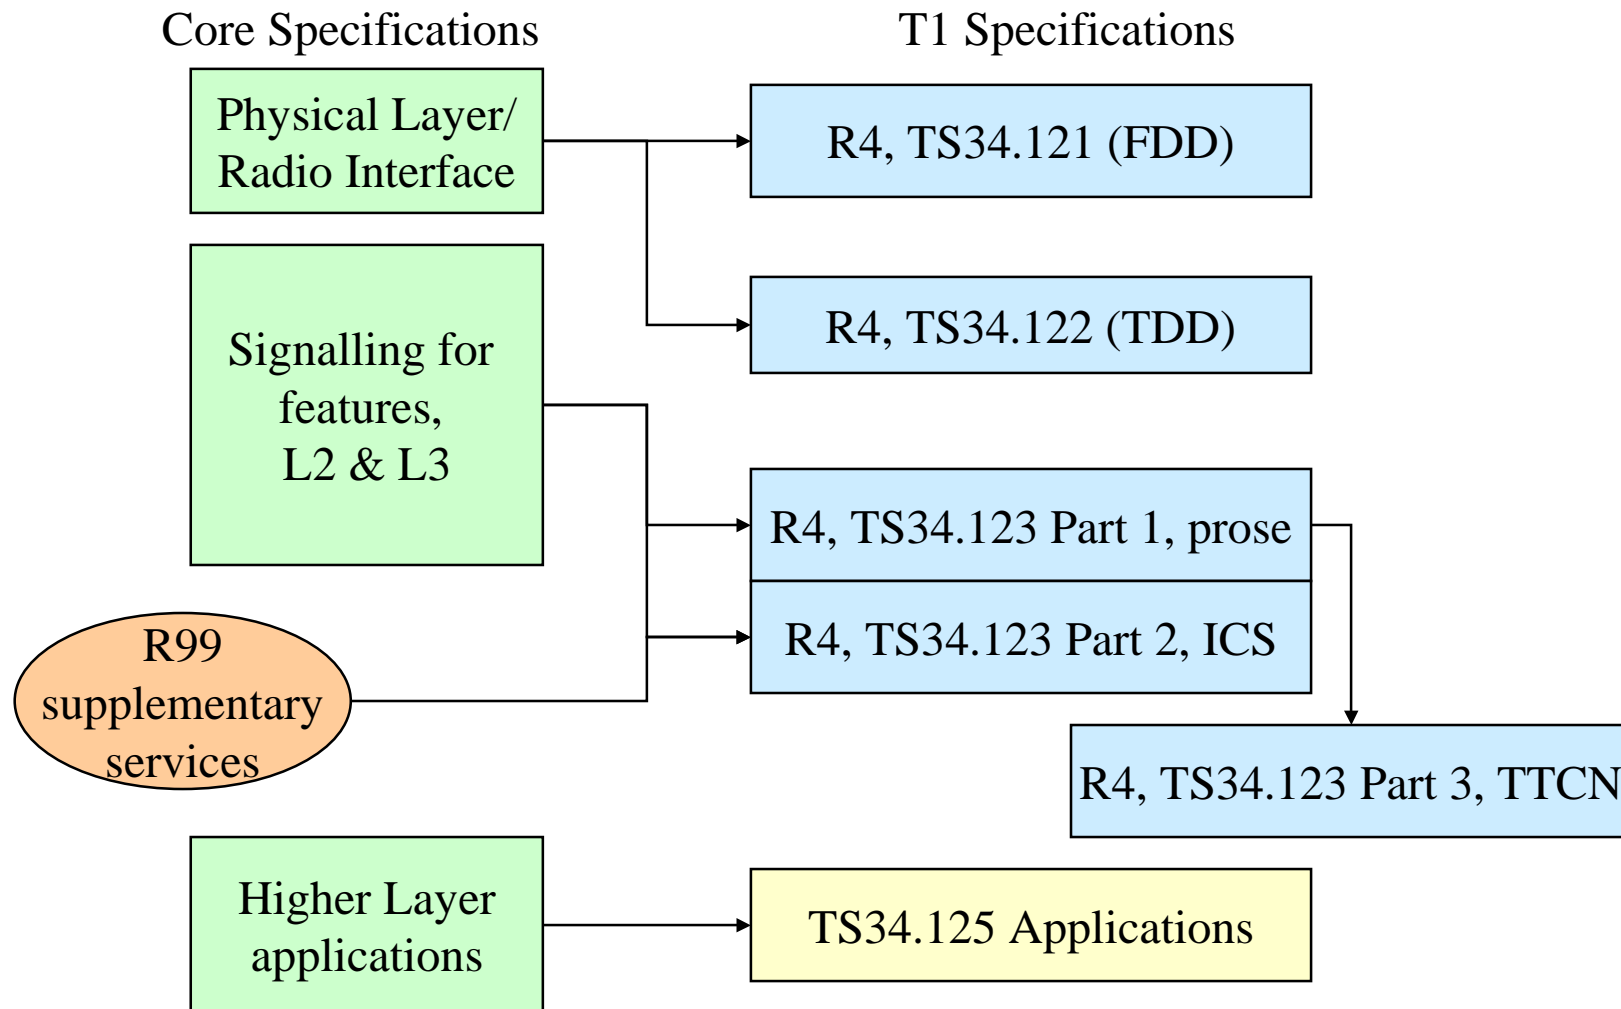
Core Specifications

T1 Specifications

Physical Layer/ Radio Interface

R4, TS34.121 (FDD)

R4, TS34.122 (TDD)

Signalling for features, L2 & L3

R4, TS34.123 Part 1, prose

R4, TS34.123 Part 2, ICS

R99 supplementary services

R4, TS34.123 Part 3, TTCN

Higher Layer applications

TS34.125 Applications